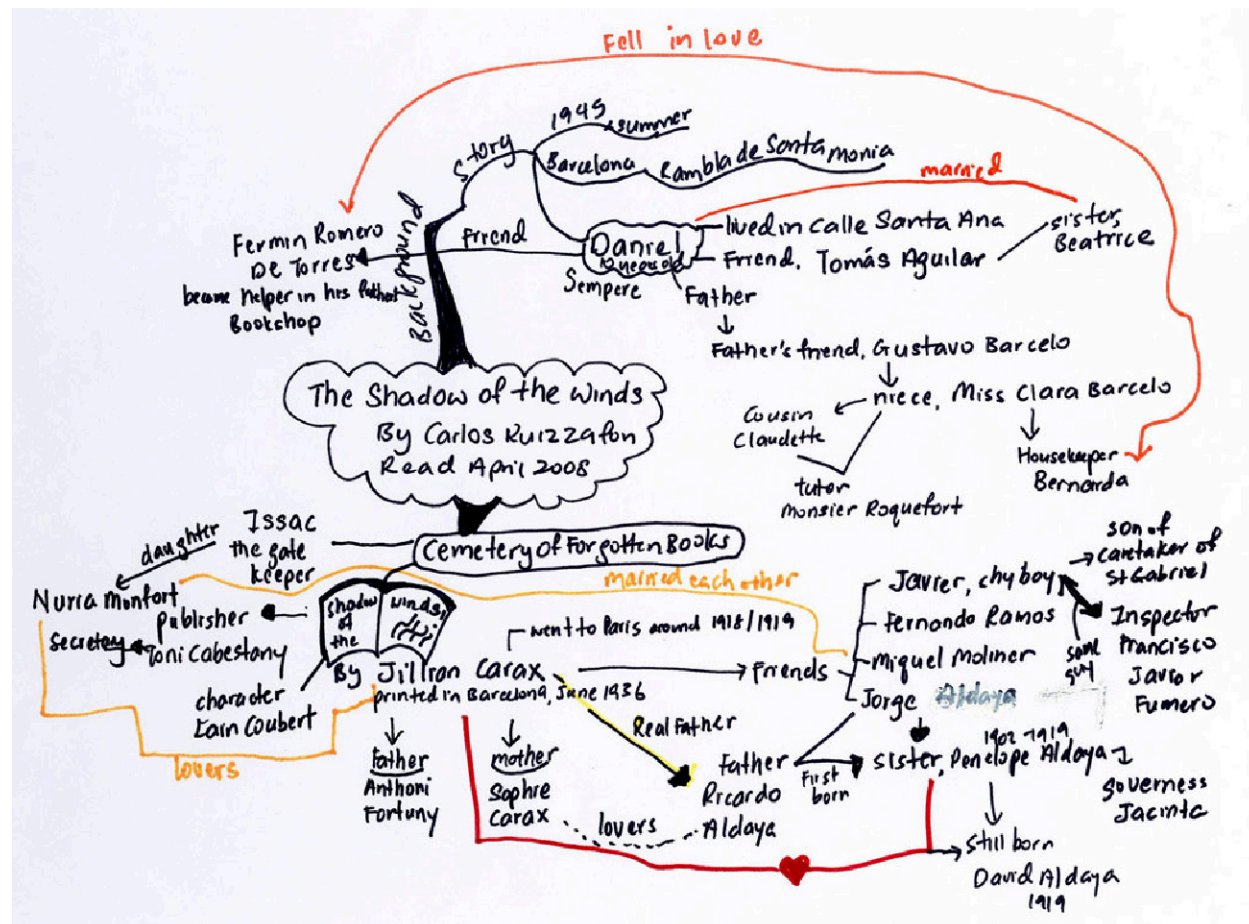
Fell in love

1945 summer

Story

Barcelona

Rambla de Santa monia

married

Background

Friend

Fermin Romero De Torres

beame helper in his father Bookshop

Daniel

Sempere

lived in Calle Santa Ana

Friend. Tomás Aguilar

sister, Beatrice

Father

Father's friend, Gustavo Barcelo

niece, Miss Clara Barcelo

Cousin Claudette

tutor Monsier Roquefort

Housekeeper Bernarda

The Shadow of the Winds
By Carlos Ruizzafon
Read April 2008

Issac the gate keeper

daughter

Cemetery of Forgotten Books

Nuria Monfort

publisher

Secretary

Toni Cabestony

Shadow of the winds

character Lain Coubert

lovers

married each other

By Jillian Carax

went to Paris around 1918/1919

printed in Barcelona, June 1936

Friends

Javier, city boy

son of caretaker of St Gabriel

Fernando Ramos

Miquel Moliner

Jorge Aldaya

same guy

Inspector Francisco Javier Fumero

Real Father

father Anthoni Fortuny

mother Sophie Carax

lovers

father Ricardo Aldaya

first born

sister, Penelope Aldaya 1902-1919

governess Jacinta

still born David Aldaya 1919